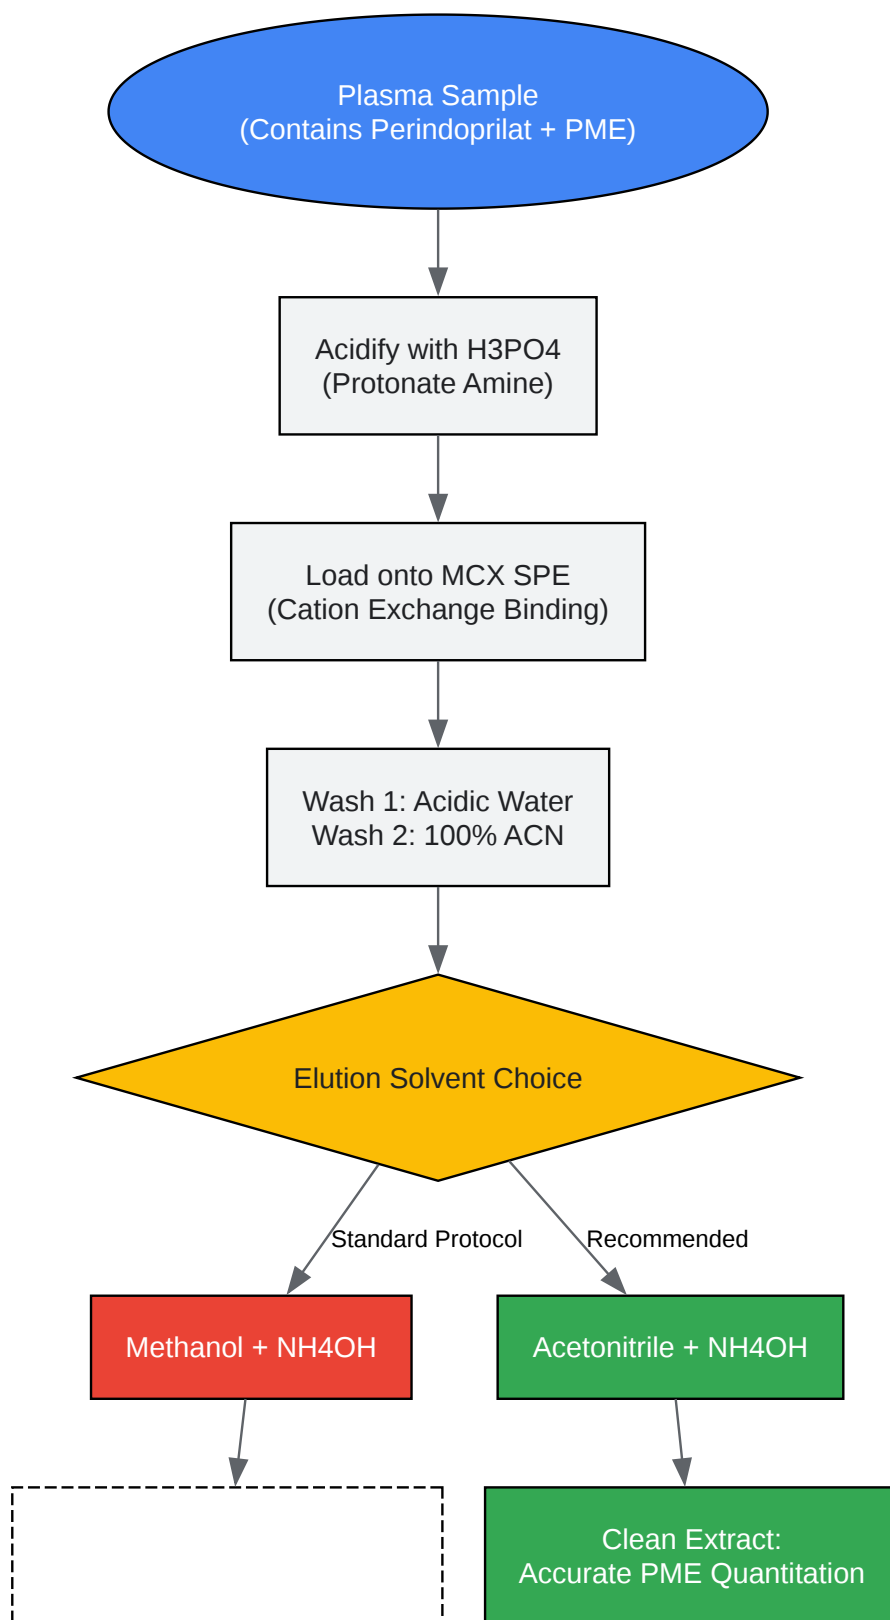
Plasma Sample
(Contains Perindoprilat + PME)

Acidify with H3PO4
(Protonate Amine)

Load onto MCX SPE
(Cation Exchange Binding)

Wash 1: Acidic Water
Wash 2: 100% ACN

Elution Solvent Choice

Standard Protocol

Recommended

Methanol + NH4OH

Acetonitrile + NH4OH

Clean Extract:
Accurate PME Quantitation